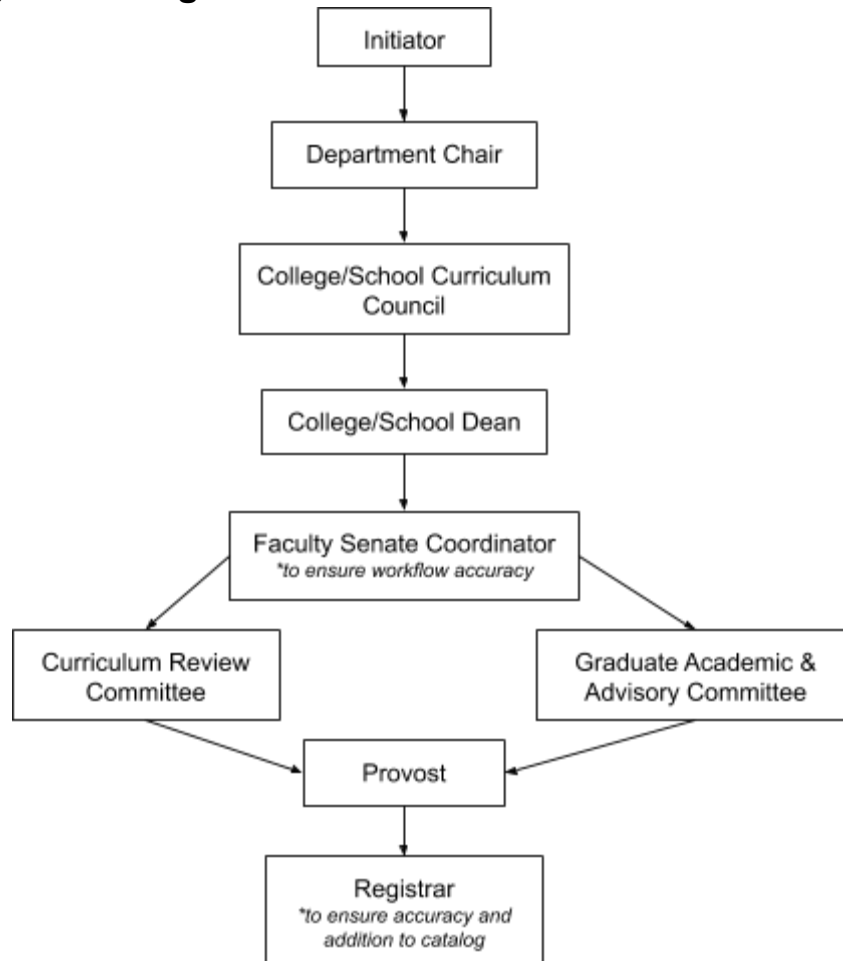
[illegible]g

Initiator

Department Chair

College/School Curriculum Council

College/School Dean

Faculty Senate Coordinator
*to ensure workflow accuracy

Curriculum Review Committee

Graduate Academic & Advisory Committee

Provost

Registrar
*to ensure accuracy and addition to catalog